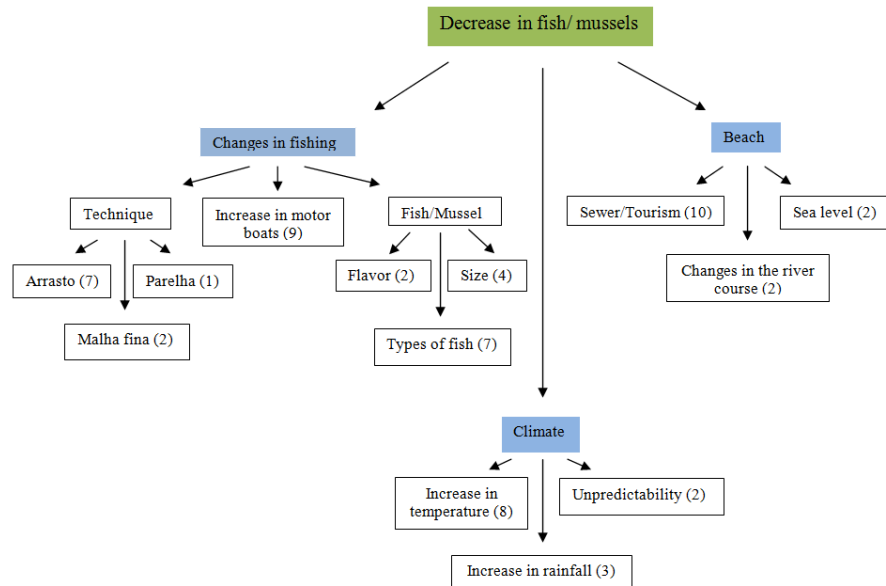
Decrease in fish/ mussels

Changes in fishing

Technique

Arrasto (7)

Parelha (1)

Malha fina (2)

Increase in motor boats (9)

Fish/Mussel

Flavor (2)

Size (4)

Types of fish (7)

Beach

Sewer/Tourism (10)

Sea level (2)

Changes in the river course (2)

Climate

Increase in temperature (8)

Unpredictability (2)

Increase in rainfall (3)